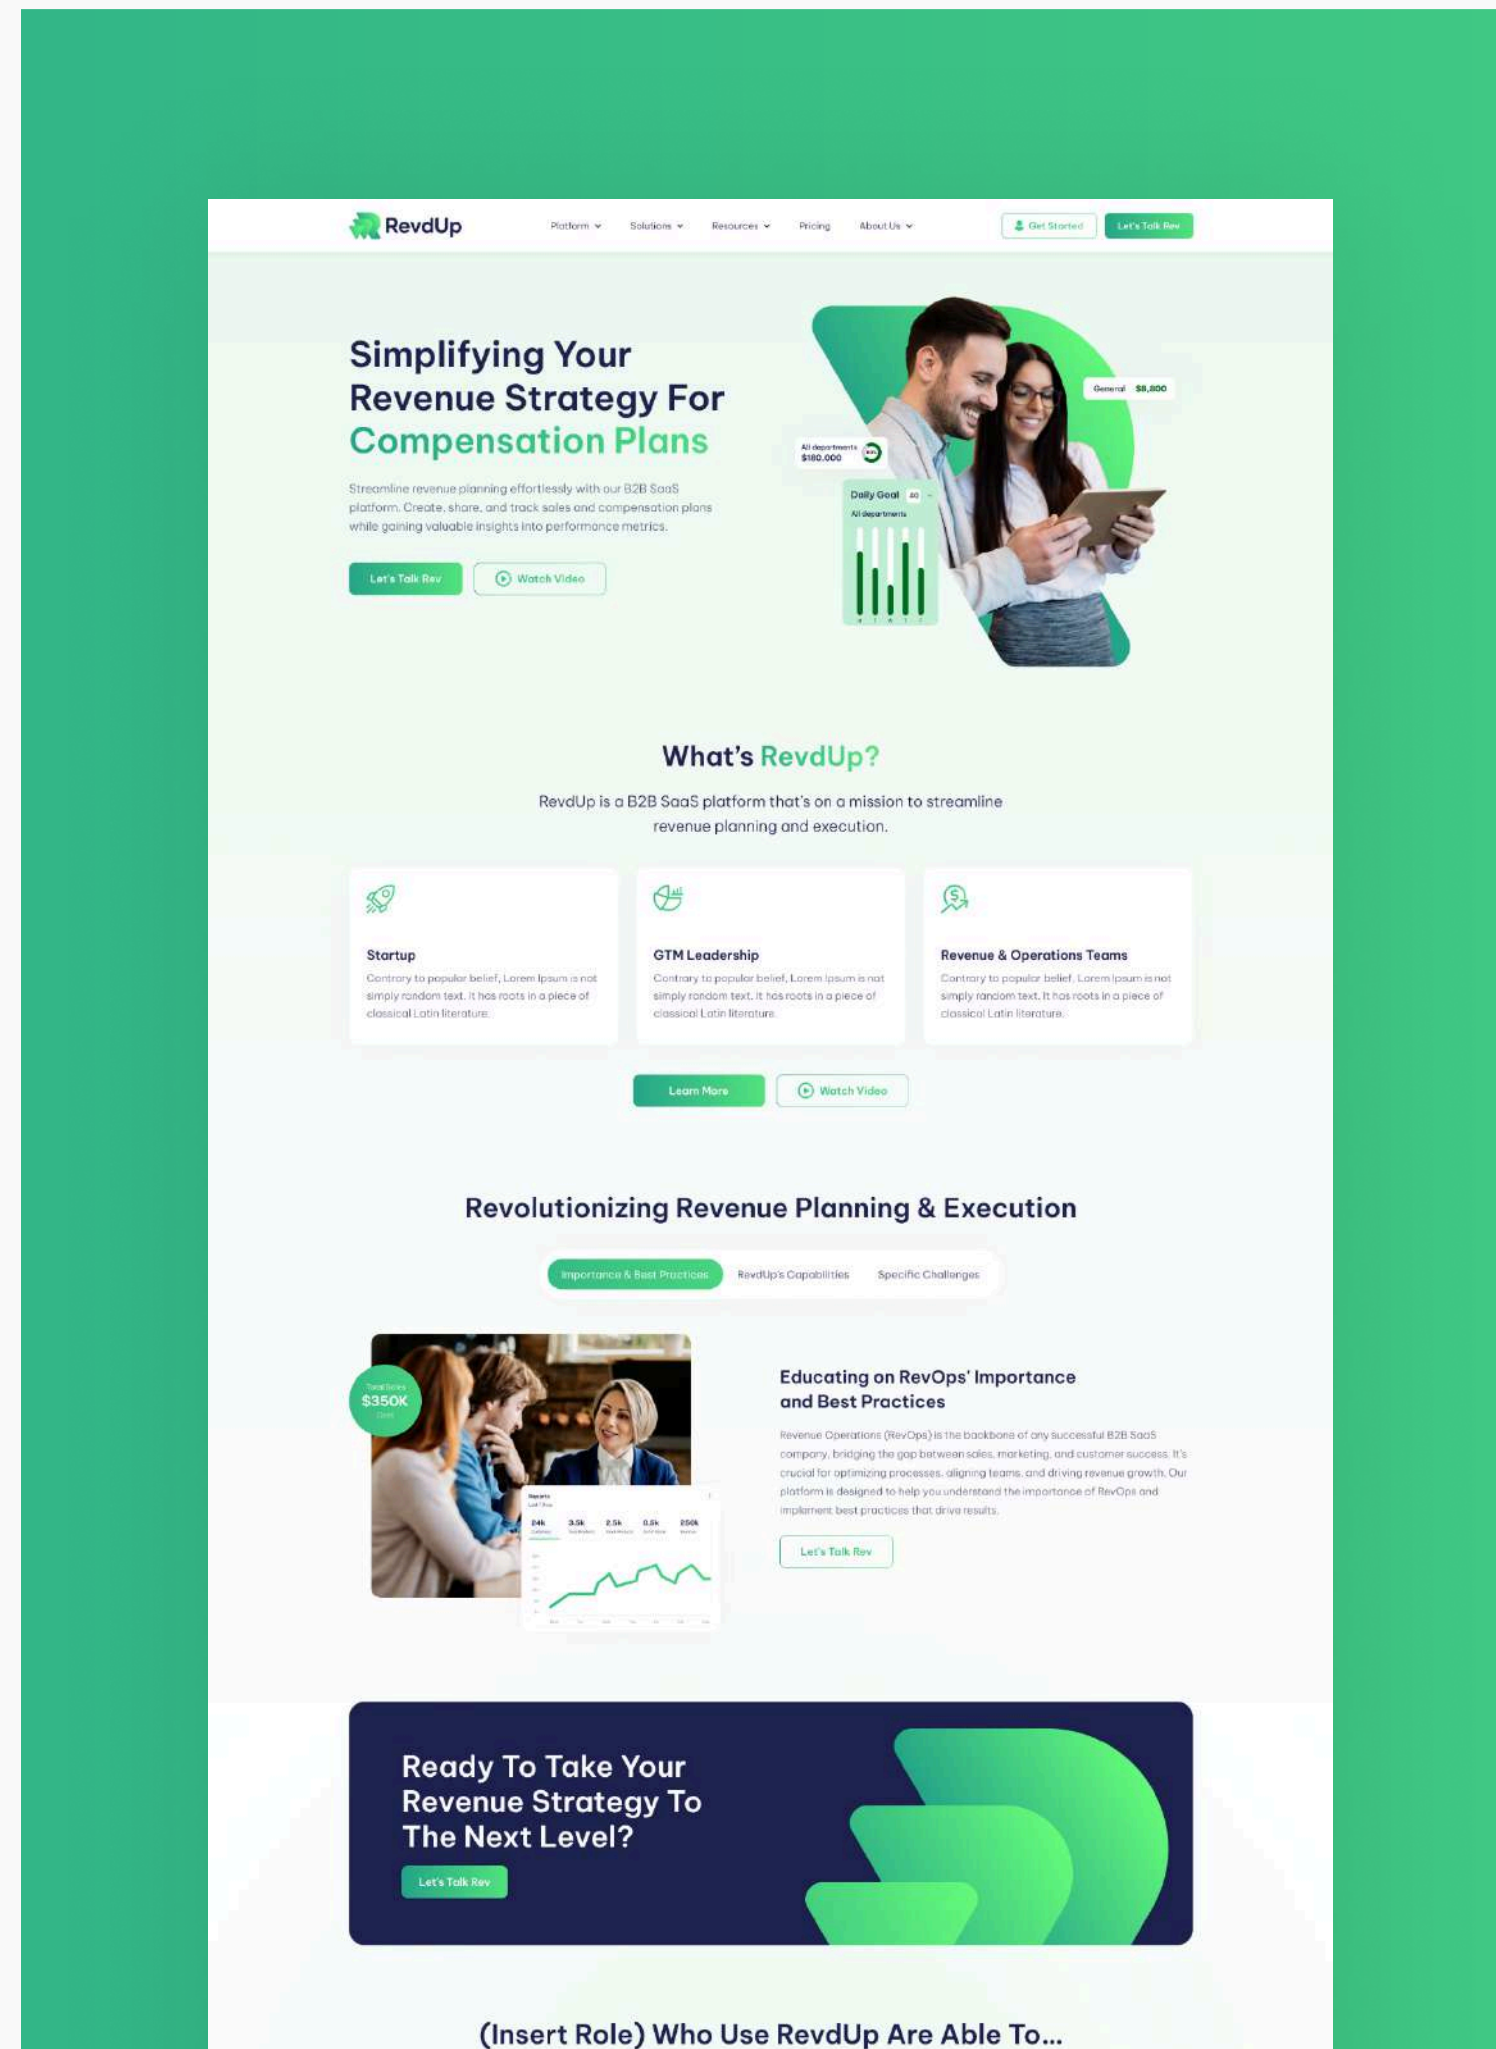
RevdUp

Platform Solutions Resources Pricing About Us

Get Started Let's Talk Rev

Simplifying Your Revenue Strategy For Compensation Plans

Streamline revenue planning effortlessly with our B2B SaaS platform. Create, share, and track sales and compensation plans while gaining valuable insights into performance metrics.

Let's Talk Rev Watch Video

General $8,800

All departments $180,000

Daily Goal

All departments

What's RevdUp?

RevdUp is a B2B SaaS platform that's on a mission to streamline revenue planning and execution.

Startup
Contrary to popular belief, Lorem Ipsum is not simply random text. It has roots in a piece of classical Latin literature.

GTM Leadership
Contrary to popular belief, Lorem Ipsum is not simply random text. It has roots in a piece of classical Latin literature.

Revenue & Operations Teams
Contrary to popular belief, Lorem Ipsum is not simply random text. It has roots in a piece of classical Latin literature.

Learn More Watch Video

Revolutionizing Revenue Planning & Execution

Importance & Best Practices RevdUp's Capabilities Specific Challenges

Total Sales $350K

Reports

24k 3.5k 2.5k 0.5k 250k

Educating on RevOps' Importance and Best Practices

Revenue Operations (RevOps) is the backbone of any successful B2B SaaS company, bridging the gap between sales, marketing, and customer success. It's crucial for optimizing processes, aligning teams, and driving revenue growth. Our platform is designed to help you understand the importance of RevOps and implement best practices that drive results.

Let's Talk Rev

Ready To Take Your Revenue Strategy To The Next Level?

Let's Talk Rev

(Insert Role) Who Use RevdUp Are Able To...